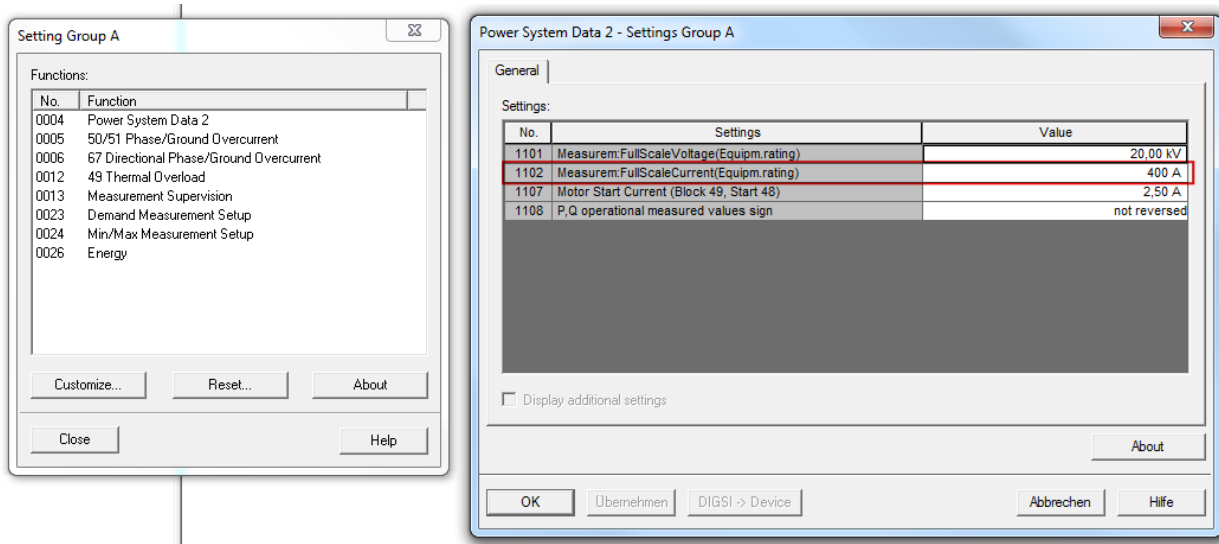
Setting Group A

Functions:

| No. | Function |
|---|---|
| 0004 | Power System Data 2 |
| 0005 | 50/51 Phase/Ground Overcurrent |
| 0006 | 67 Directional Phase/Ground Overcurrent |
| 0012 | 49 Thermal Overload |
| 0013 | Measurement Supervision |
| 0023 | Demand Measurement Setup |
| 0024 | Min/Max Measurement Setup |
| 0026 | Energy |

Customize... Reset... About

Close Help

Power System Data 2 - Settings Group A

General

Settings:

| No. | Settings | Value |
|---|---|---|
| 1101 | Measurem:FullScaleVoltage(Equipm.rating) | 20,00 kV |
| 1102 | Measurem:FullScaleCurrent(Equipm.rating) | 400 A |
| 1107 | Motor Start Current (Block 49, Start 48) | 2,50 A |
| 1108 | P,Q operational measured values sign | not reversed |

Display additional settings

About

OK Übernehmen DIGSI -> Device Abbrechen Hilfe